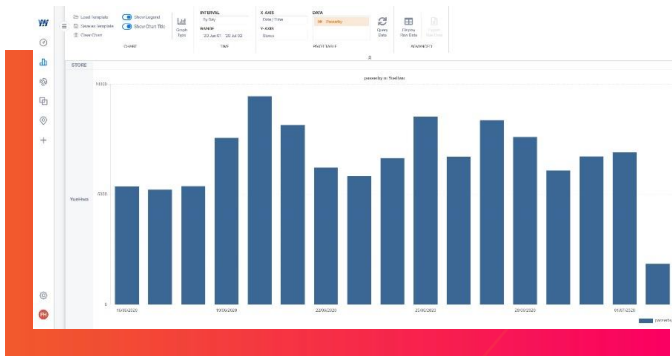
Load Template
Save as template
Clear Chart
Show Legend
Show Chart Title
CHART
Graph Type
INTERVAL
By Day
RANGE
23 Jun 01 - 30 Jul 02
TIME
X-AXIS
Date / Time
Y-AXIS
Source
DATA
Passerby
FILTER DATA
Query Data
Display Raw Data
ADVANCED
STORE
passerby vs TimeDate
TimeMeas
10/06/2020
15/06/2020
22/06/2020
29/06/2020
29/06/2020
01/07/2020
passerby